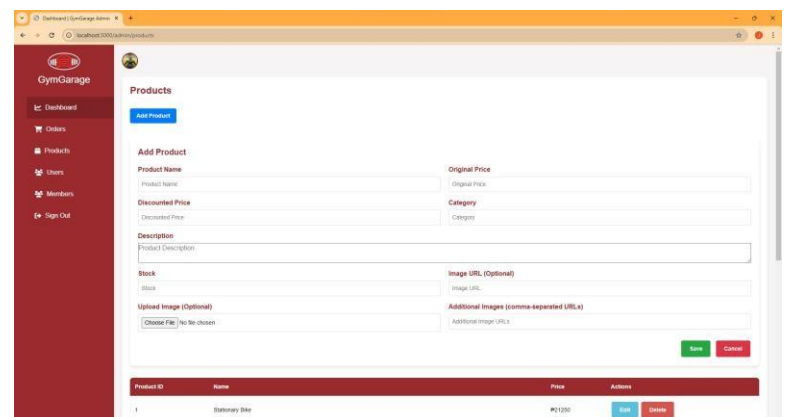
Dashboard | GymGarage Admin ×
localhost:3000/admin/products

GymGarage

Dashboard
Orders
Products
Users
Members
Sign Out

Products

Add Product

Add Product

Product Name
Product Name

Original Price
Original Price

Discounted Price
Discounted Price

Category
Category

Description
Product Description

Stock
Stock

Image URL (Optional)
Image URL

Upload Image (Optional)
Choose File No file chosen

Additional Images (comma-separated URLs)
Additional Image URLs

Save
Cancel

| Product ID | Name | Price | Actions |
|---|---|---|---|
| 1 | Stationary Bike | ₱21250 | Edit Delete |